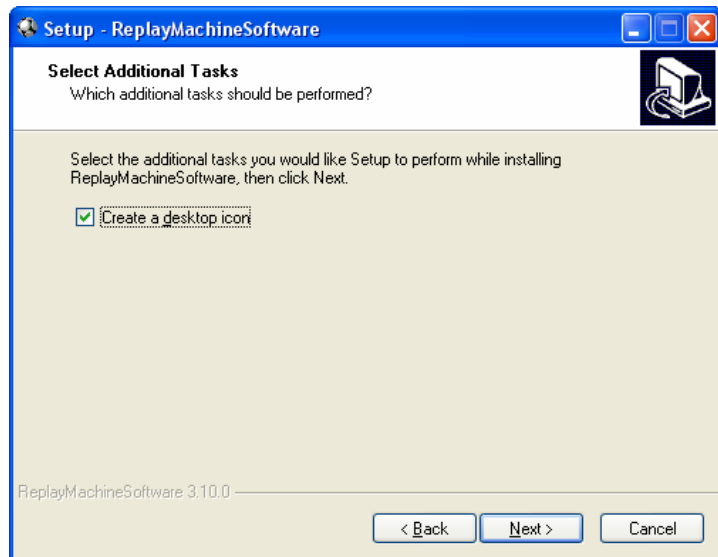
Setup - ReplayMachineSoftware

Select Additional Tasks
Which additional tasks should be performed?

Select the additional tasks you would like Setup to perform while installing ReplayMachineSoftware, then click Next.

Create a desktop icon

ReplayMachineSoftware 3.10.0

< Back
Next >
Cancel